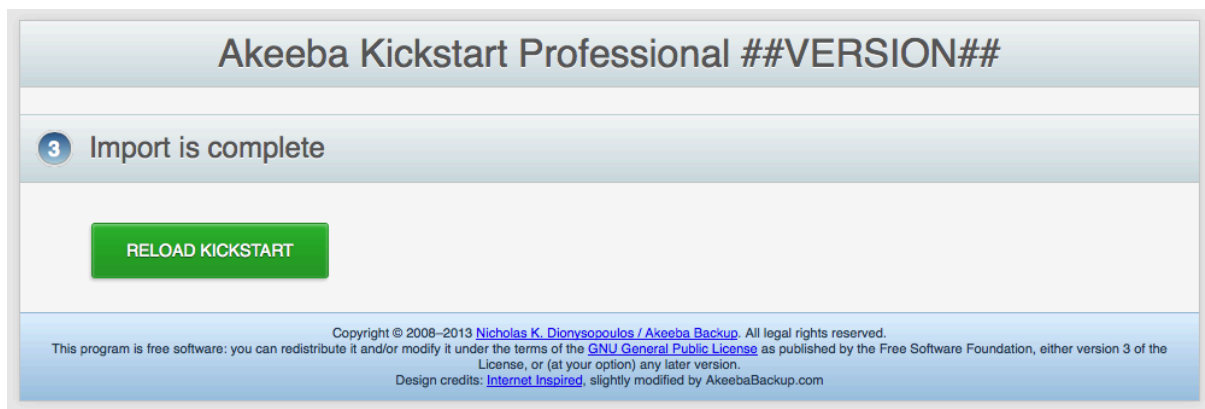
Akeeba Kickstart Professional ##VERSION##

3 Import is complete

RELOAD KICKSTART

Copyright © 2008–2013 Nicholas K. Dionysopoulos / Akeeba Backup. All legal rights reserved.
This program is free software: you can redistribute it and/or modify it under the terms of the GNU General Public License as published by the Free Software Foundation, either version 3 of the License, or (at your option) any later version.
Design credits: Internet Inspired, slightly modified by AkeebaBackup.com